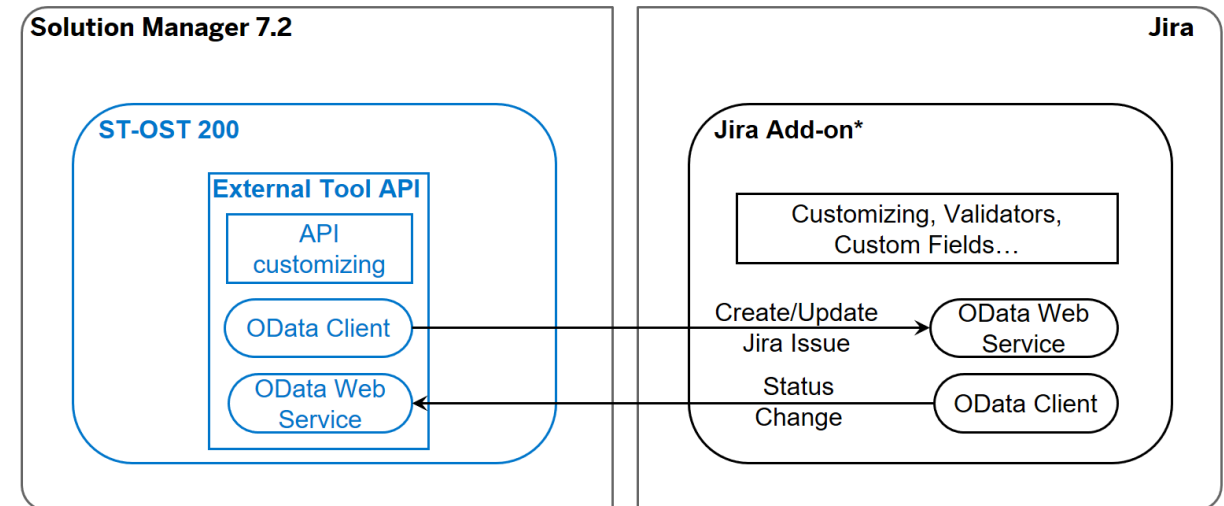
Solution Manager 7.2

ST-OST 200

External Tool API

API customizing

OData Client

OData Web Service

Jira

Jira Add-on*

Customizing, Validators, Custom Fields…

Create/Update Jira Issue

OData Web Service

Status Change

OData Client